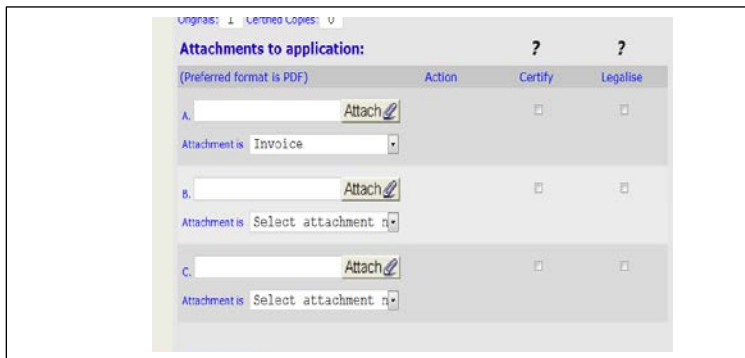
Originals: 1 Certified Copies: 0

Attachments to application:

?

?

(Preferred format is PDF)

Action

Certify

Legalise

A. Attach

Attachment is Invoice

B. Attach

Attachment is Select attachment n

C. Attach

Attachment is Select attachment n